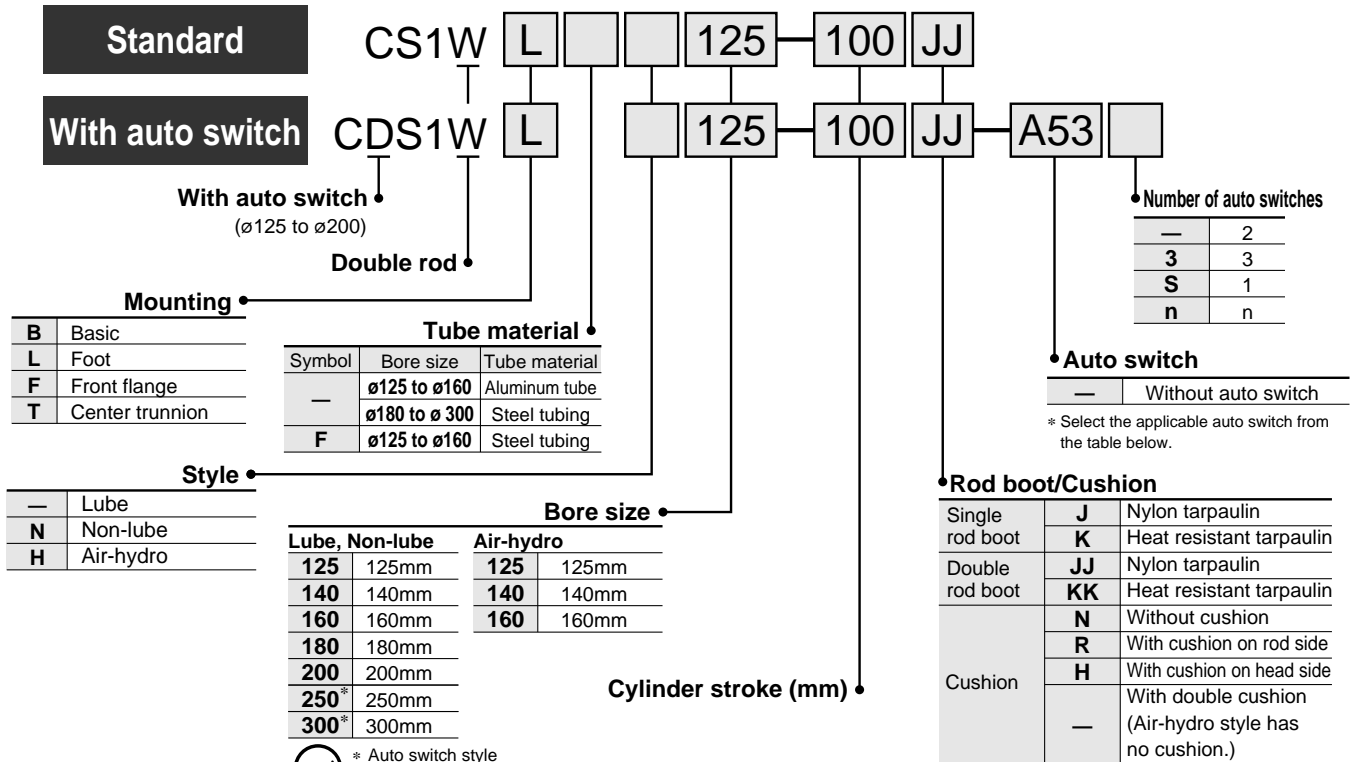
Standard CS1W L 125 — 100 JJ

With auto switch CDS1W L 125 — 100 JJ — A53

With auto switch
(ø125 to ø200)

Double rod

Mounting

| B | Basic |
|---|---|
| L | Foot |
| F | Front flange |
| T | Center trunnion |

Tube material

| Symbol | Bore size | Tube material |
|---|---|---|
| — | ø125 to ø160 | Aluminum tube |
| | ø180 to ø 300 | Steel tubing |
| F | ø125 to ø160 | Steel tubing |

Style

| — | Lube |
|---|---|
| N | Non-lube |
| H | Air-hydro |

Bore size

Lube, Non-lube

| 125 | 125mm |
|---|---|
| 140 | 140mm |
| 160 | 160mm |
| 180 | 180mm |
| 200 | 200mm |
| 250* | 250mm |
| 300* | 300mm |

Air-hydro

| 125 | 125mm |
|---|---|
| 140 | 140mm |
| 160 | 160mm |

* Auto switch style

Cylinder stroke (mm)

Number of auto switches

| — | 2 |
|---|---|
| 3 | 3 |
| S | 1 |
| n | n |

Auto switch

| — | Without auto switch |
|---|---|

* Select the applicable auto switch from the table below.

Rod boot/Cushion

| Single rod boot | J | Nylon tarpaulin |
|---|---|---|
| | K | Heat resistant tarpaulin |
| Double rod boot | JJ | Nylon tarpaulin |
| | KK | Heat resistant tarpaulin |
| Cushion | N | Without cushion |
| | R | With cushion on rod side |
| | H | With cushion on head side |
| | — | With double cushion (Air-hydro style has no cushion.) |